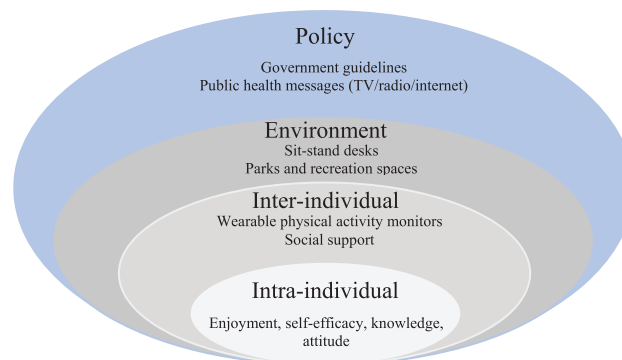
Policy

Government guidelines
Public health messages (TV/radio/internet)

Environment

Sit-stand desks
Parks and recreation spaces

Inter-individual

Wearable physical activity monitors
Social support

Intra-individual

Enjoyment, self-efficacy, knowledge, attitude